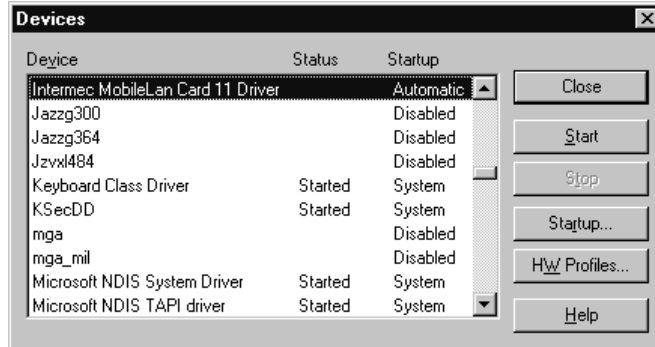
Devices

| Device | Status | Startup |
|---|---|---|
| Intermec MobileLan Card 11 Driver | | Automatic |
| Jazzg300 | | Disabled |
| Jazzg364 | | Disabled |
| Jzvxl484 | | Disabled |
| Keyboard Class Driver | Started | System |
| KSecDD | Started | System |
| mga | | Disabled |
| mga_mil | | Disabled |
| Microsoft NDIS System Driver | Started | System |
| Microsoft NDIS TAPI driver | Started | System |

Close

Start

Stop

Startup...

HW Profiles...

Help